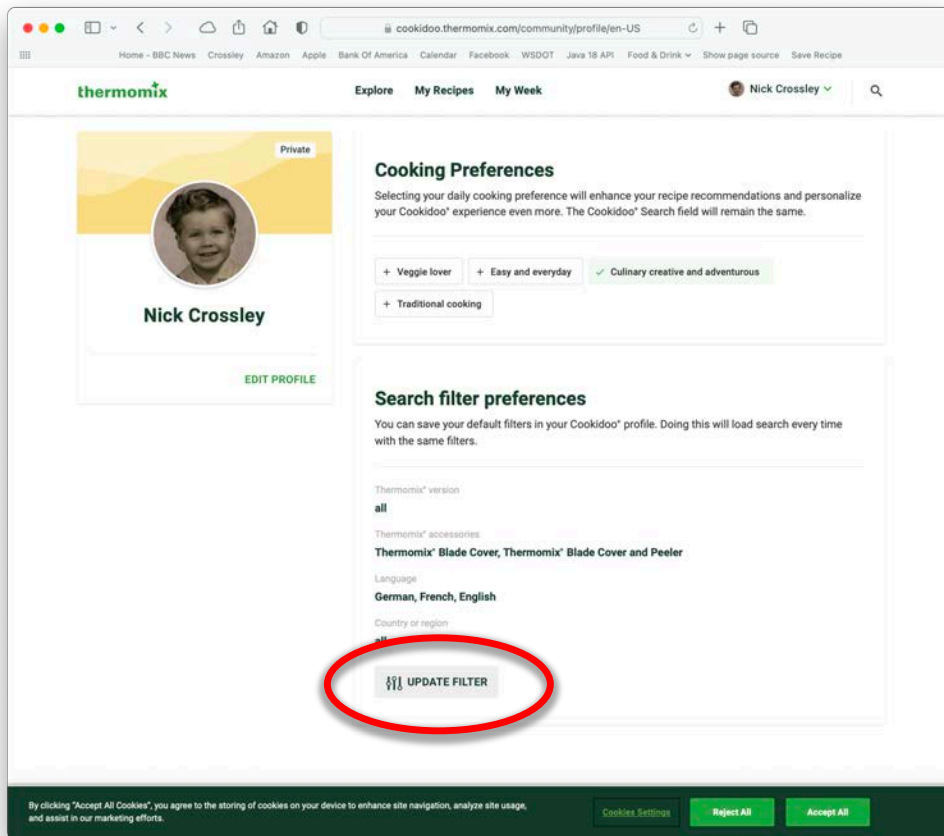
cookidoo.thermomix.com/community/profile/en-US

Home - BBC News Crossley Amazon Apple Bank Of America Calendar Facebook WSDOT Java 18 API Food & Drink Show page source Save Recipe

thermomix

Explore My Recipes My Week

Nick Crossley

Private

Nick Crossley

EDIT PROFILE

Cooking Preferences

Selecting your daily cooking preference will enhance your recipe recommendations and personalize your Cookidoo® experience even more. The Cookidoo® Search field will remain the same.

+ Veggie lover + Easy and everyday ✓ Culinary creative and adventurous + Traditional cooking

Search filter preferences

You can save your default filters in your Cookidoo® profile. Doing this will load search every time with the same filters.

Thermomix® version
all

Thermomix® accessories
Thermomix® Blade Cover, Thermomix® Blade Cover and Peeler

Language
German, French, English

Country or region
all

UPDATE FILTER

By clicking "Accept All Cookies", you agree to the storing of cookies on your device to enhance site navigation, analyze site usage, and assist in our marketing efforts.

Cookies Settings Reject All Accept All